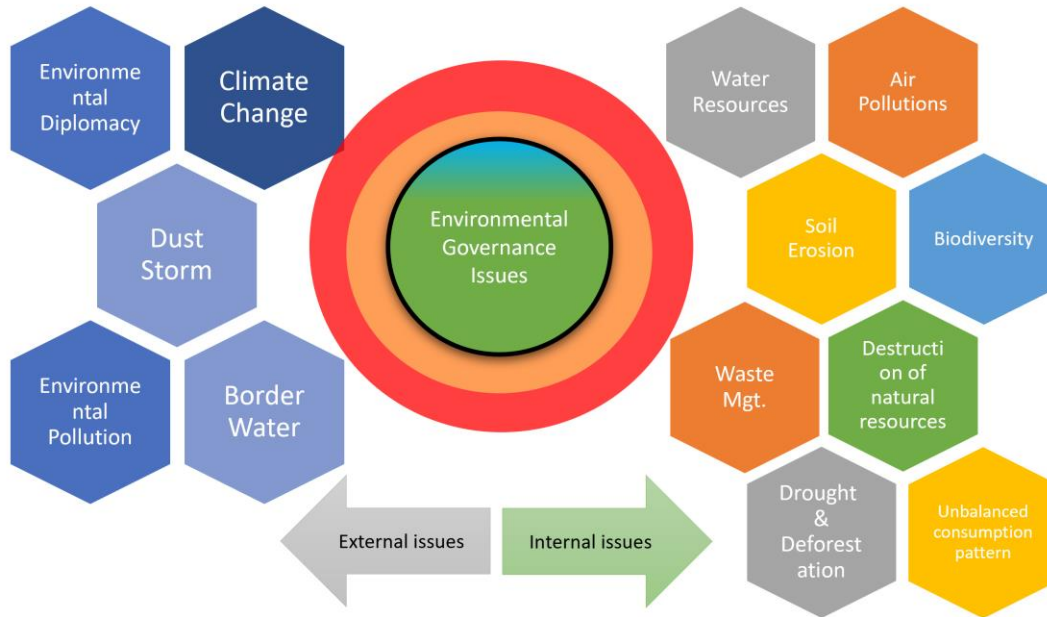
Environmental Diplomacy

Climate Change

Dust Storm

Environmental Pollution

Border Water

Environmental Governance Issues

Water Resources

Air Pollutions

Soil Erosion

Biodiversity

Waste Mgt.

Destruction of natural resources

Drought & Deforestation

Unbalanced consumption pattern

External issues

Internal issues